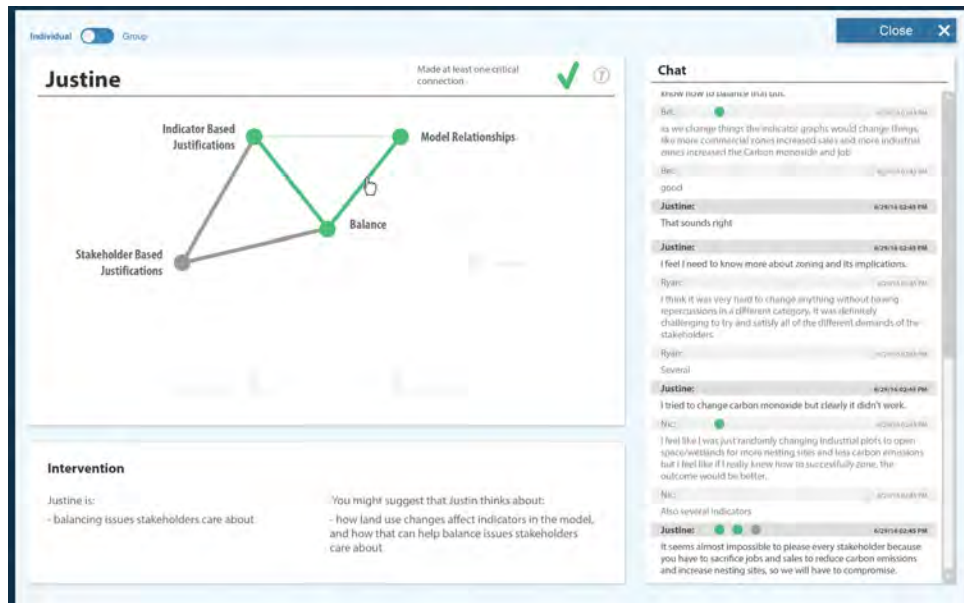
Individual Group

Close ✕

Justine

Made at least one critical connection

?

Indicator Based Justifications

Model Relationships

Balance

Stakeholder Based Justifications

Intervention

Justine is:
- balancing issues stakeholders care about

You might suggest that Justin thinks about:
- how land use changes affect indicators in the model, and how that can help balance issues stakeholders care about

Chat

know how to balance that out.

Bel: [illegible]

as we change things the indicator graphs would change things, like more commercial zones increased sales and more industrial zones increased the Carbon monoxide and job

Bel: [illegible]

good

Justine: 6/29/16 02:43 PM

That sounds right

Justine: 6/29/16 02:43 PM

I feel I need to know more about zoning and its implications.

Ryan: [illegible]

I think it was very hard to change anything without having repercussions in a different category. It was definitely challenging to try and satisfy all of the different demands of the stakeholders.

Ryan: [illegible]

Several

Justine: 6/29/16 02:43 PM

I tried to change carbon monoxide but clearly it didn't work.

Nic: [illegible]

I feel like I was just randomly changing industrial plots to open space/wetlands for more nesting sites and less carbon emissions but I feel like if I really knew how to successfully zone, the outcome would be better.

Nic: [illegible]

Also several indicators

Justine: 6/29/16 02:43 PM

It seems almost impossible to please every stakeholder because you have to sacrifice jobs and sales to reduce carbon emissions and increase nesting sites, so we will have to compromise.